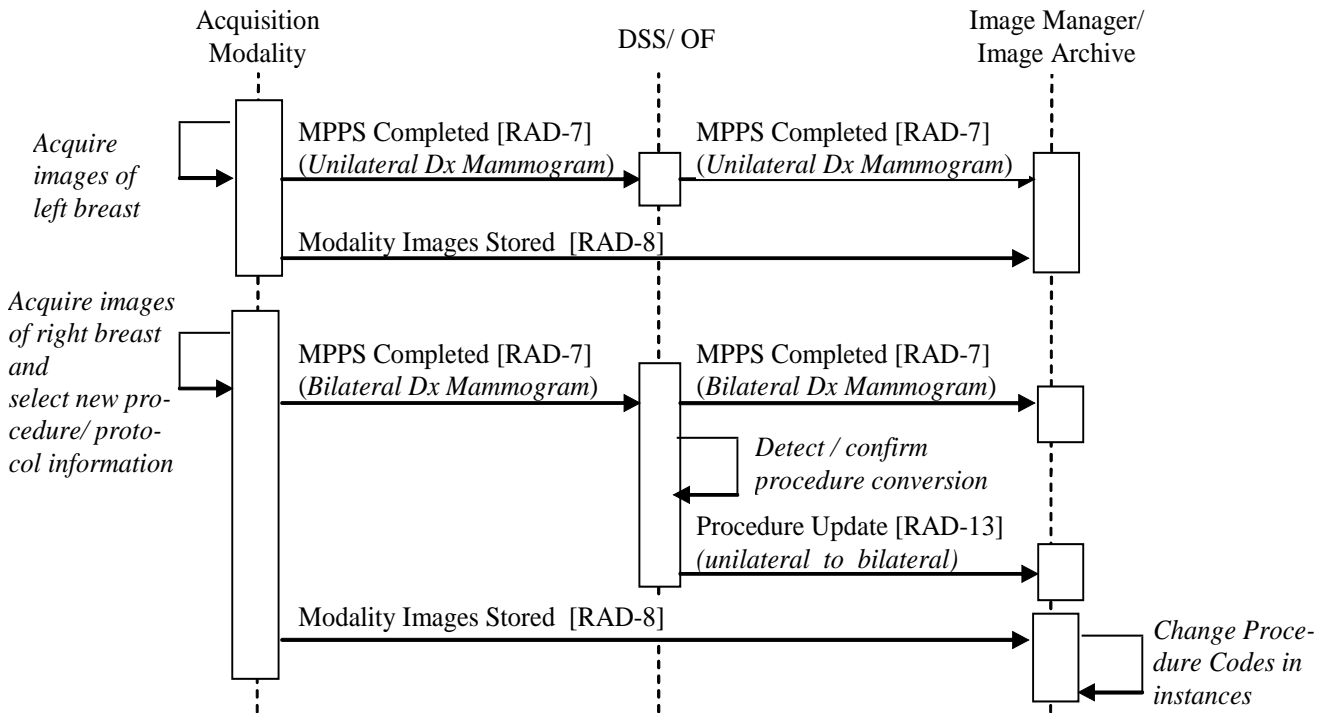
Acquisition Modality

DSS/ OF

Image Manager/ Image Archive

Acquire images of left breast

MPPS Completed [RAD-7] (Unilateral Dx Mammogram)

MPPS Completed [RAD-7] (Unilateral Dx Mammogram)

Modality Images Stored [RAD-8]

Acquire images of right breast and select new procedure/ protocol information

MPPS Completed [RAD-7] (Bilateral Dx Mammogram)

MPPS Completed [RAD-7] (Bilateral Dx Mammogram)

Detect / confirm procedure conversion

Procedure Update [RAD-13] (unilateral to bilateral)

Modality Images Stored [RAD-8]

Change Procedure Codes in instances